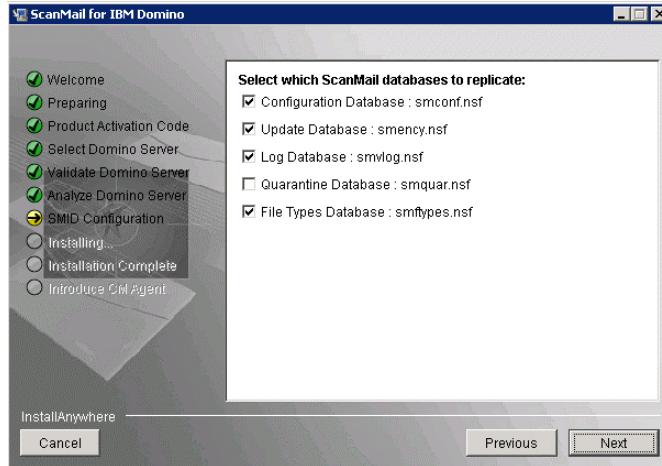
ScanMail for IBM Domino

Welcome
Preparing
Product Activation Code
Select Domino Server
Validate Domino Server
Analyze Domino Server
SMID Configuration
Installing...
Installation Complete
Introduce CM Agent

Select which ScanMail databases to replicate:
☑ Configuration Database : smconf.nsf
☑ Update Database : smency.nsf
☑ Log Database : smvlog.nsf
☐ Quarantine Database : smquar.nsf
☑ File Types Database : smftypes.nsf

InstallAnywhere
Cancel
Previous
Next